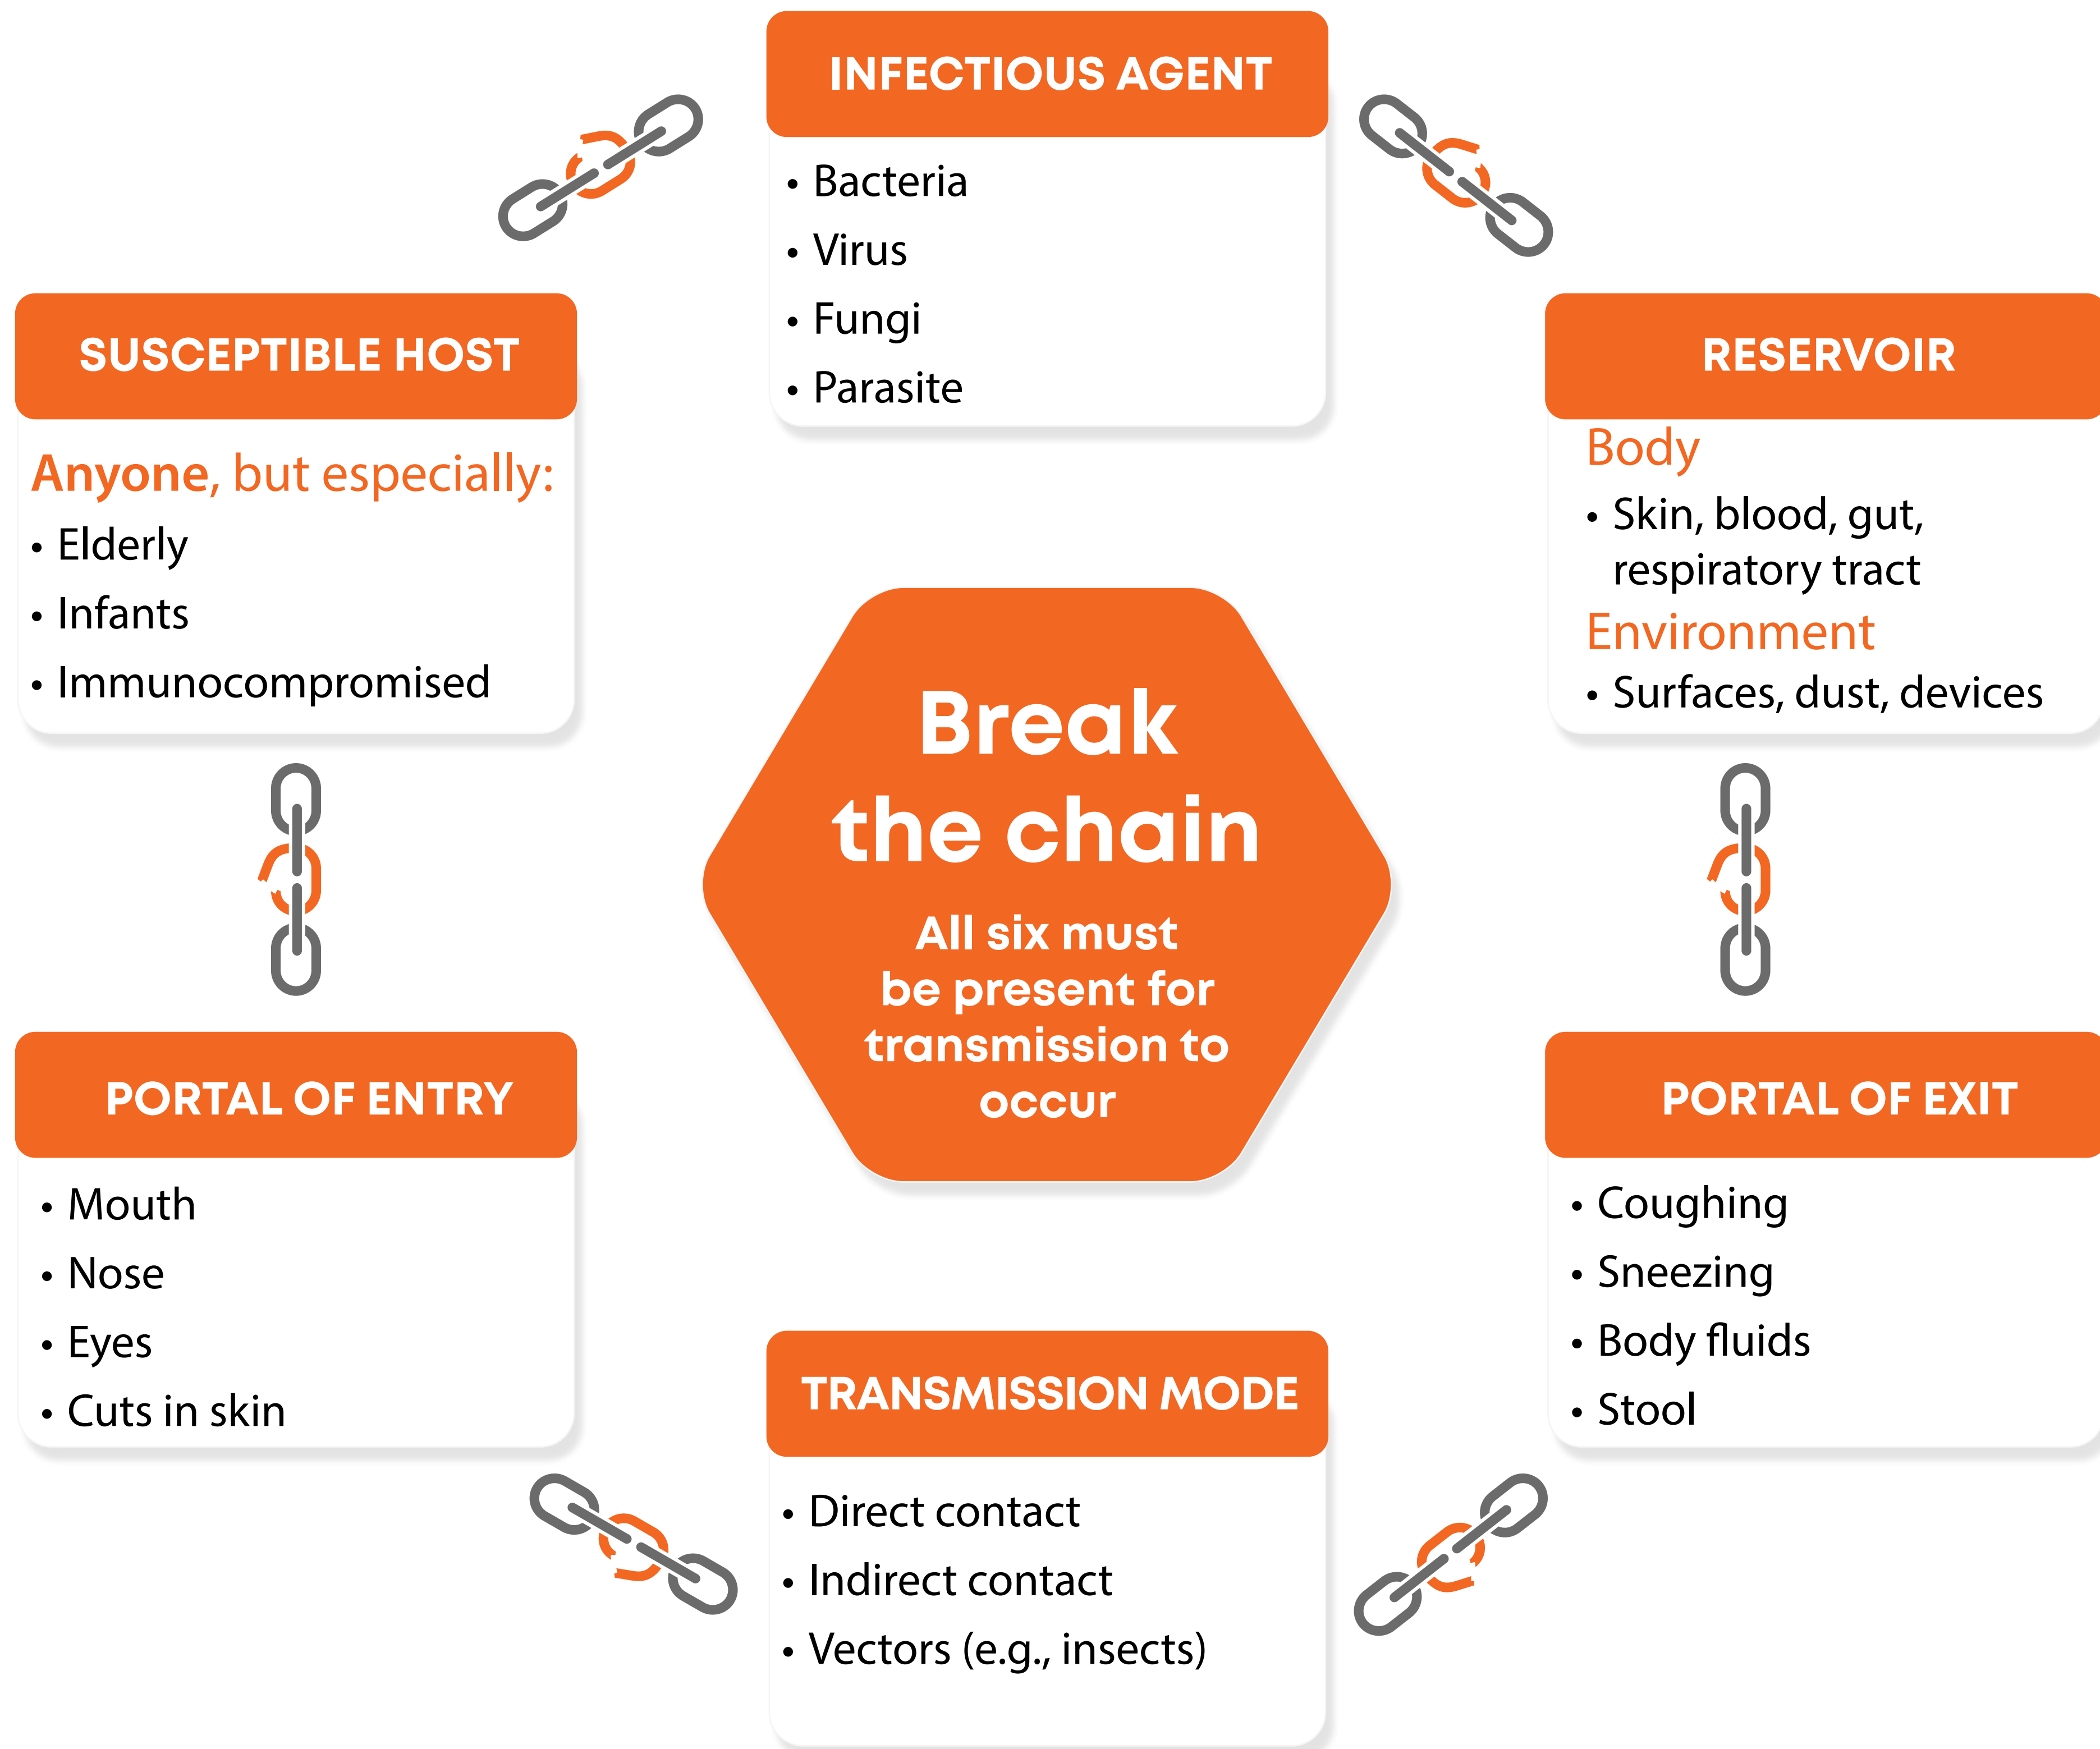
INFECTIOUS AGENT

• Bacteria
• Virus
• Fungi
• Parasite

RESERVOIR

Body
• Skin, blood, gut, respiratory tract
Environment
• Surfaces, dust, devices

PORTAL OF EXIT

• Coughing
• Sneezing
• Body fluids
• Stool

TRANSMISSION MODE

• Direct contact
• Indirect contact
• Vectors (e.g., insects)

PORTAL OF ENTRY

• Mouth
• Nose
• Eyes
• Cuts in skin

SUSCEPTIBLE HOST

Anyone, but especially:
• Elderly
• Infants
• Immunocompromised

Break the chain

All six must be present for transmission to occur